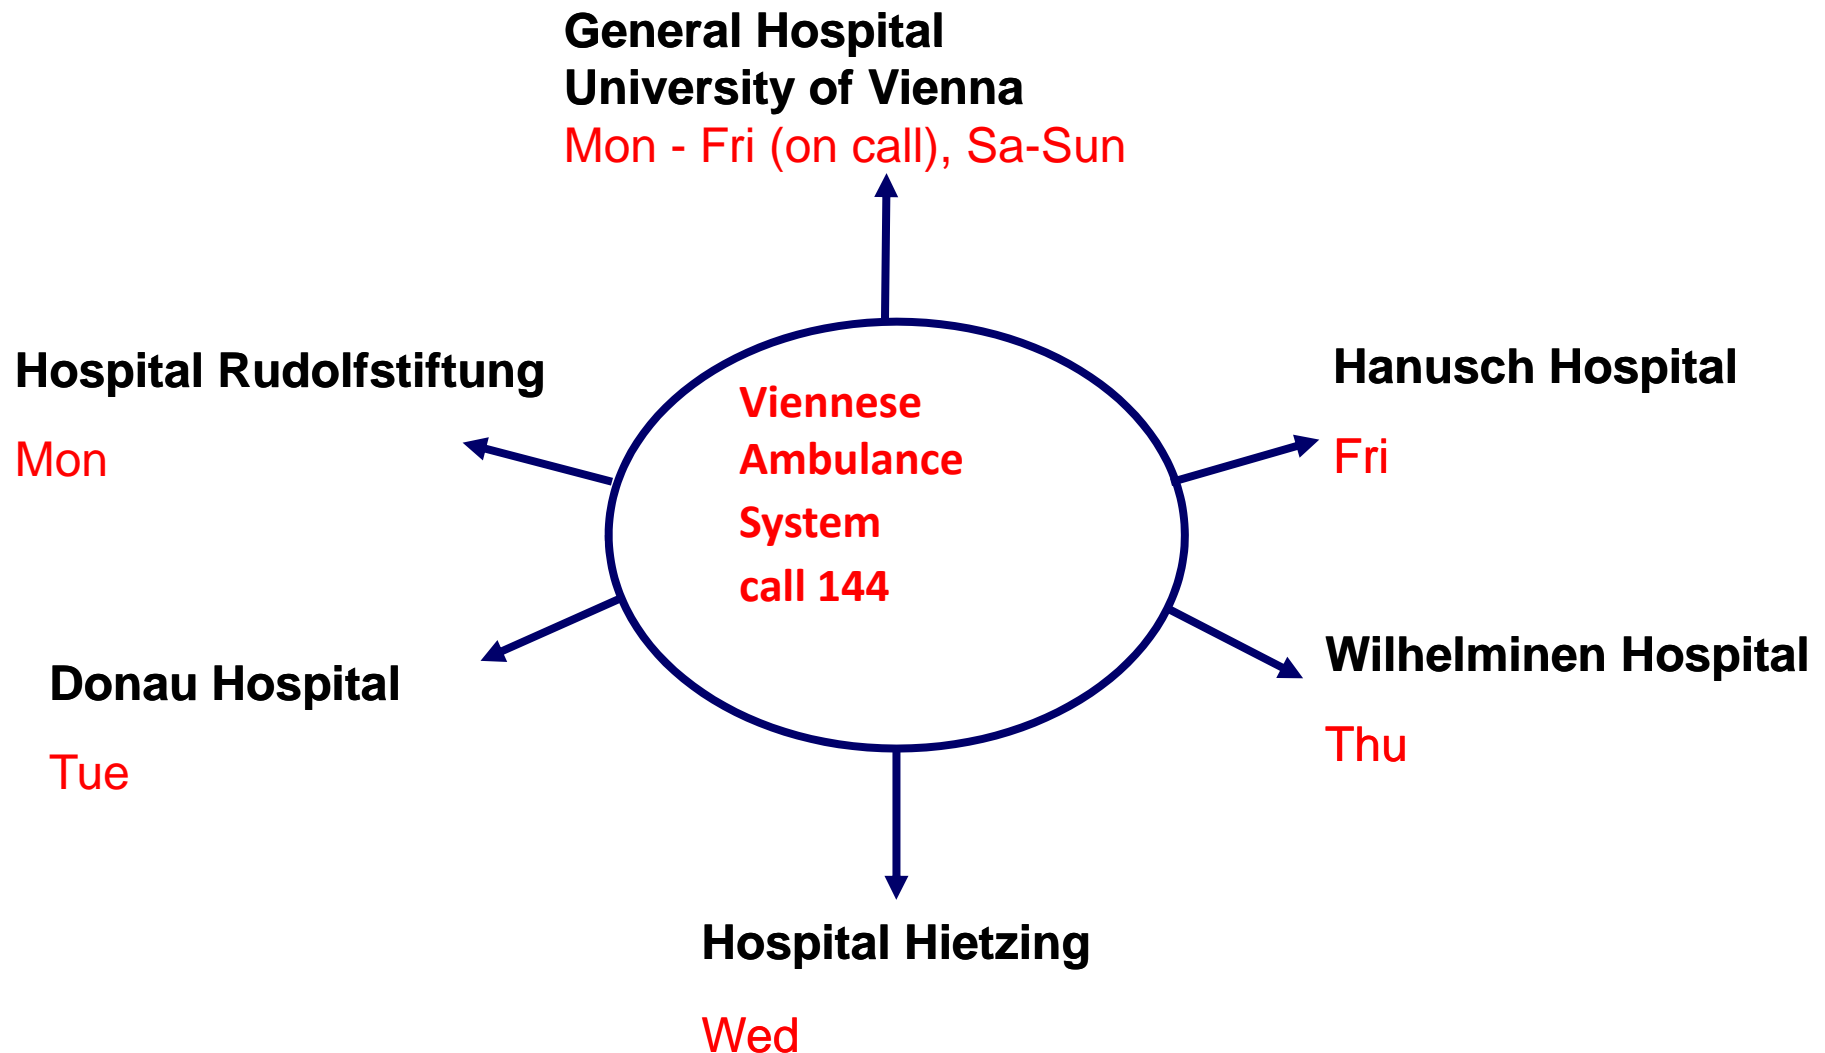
General Hospital
University of Vienna
Mon - Fri (on call), Sa-Sun

Hospital Rudolfstiftung

Mon

Viennese
Ambulance
System
call 144

Hanusch Hospital

Fri

Donau Hospital

Tue

Wilhelminen Hospital

Thu

Hospital Hietzing

Wed